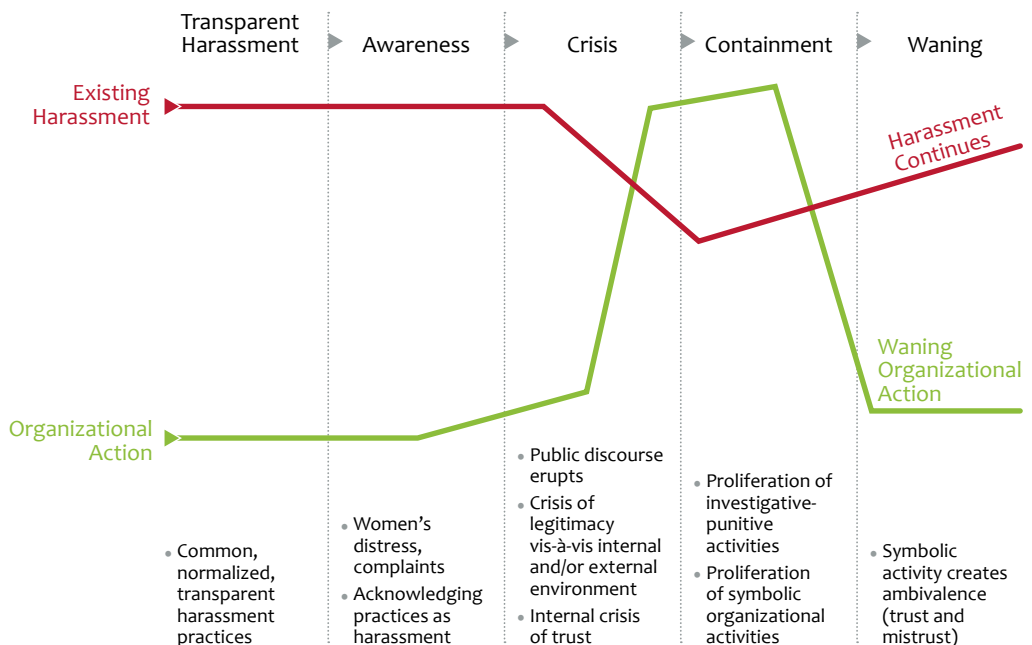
Transparent Harassment

Awareness

Crisis

Containment

Waning

Existing Harassment

Harassment Continues

Organizational Action

Waning Organizational Action

• Common, normalized, transparent harassment practices

• Women's distress, complaints
• Acknowledging practices as harassment

• Public discourse erupts
• Crisis of legitimacy vis-à-vis internal and/or external environment
• Internal crisis of trust

• Proliferation of investigative-punitive activities
• Proliferation of symbolic organizational activities

• Symbolic activity creates ambivalence (trust and mistrust)